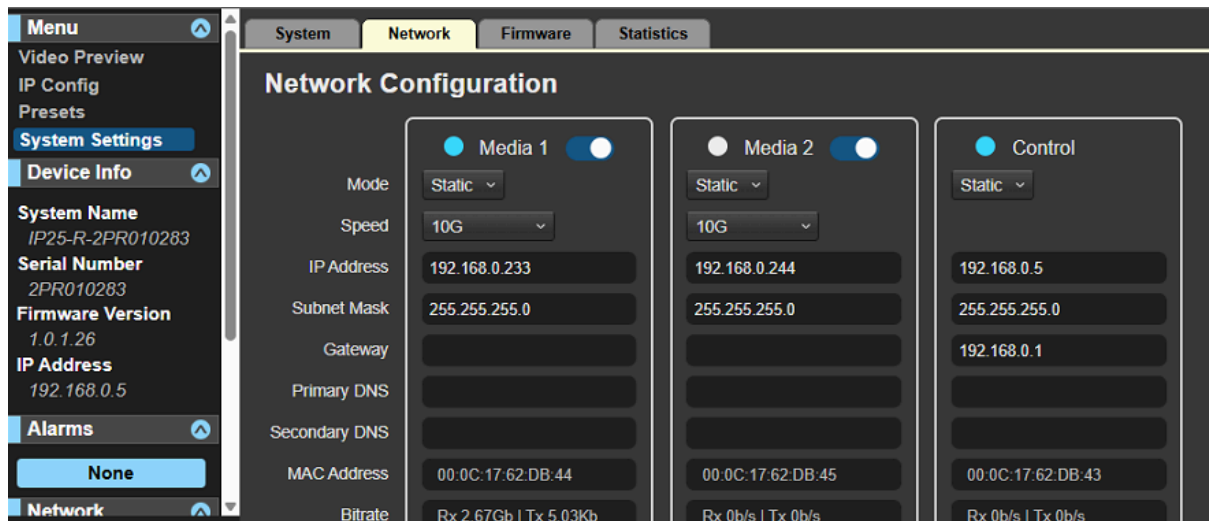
Menu
Video Preview
IP Config
Presets
System Settings
Device Info
System Name
IP25-R-2PR010283
Serial Number
2PR010283
Firmware Version
1.0.1.26
IP Address
192.168.0.5
Alarms
None
Network

System | Network | Firmware | Statistics

Network Configuration

| | Media 1 | Media 2 | Control |
|---|---|---|---|
| Mode | Static | Static | Static |
| Speed | 10G | 10G | |
| IP Address | 192.168.0.233 | 192.168.0.244 | 192.168.0.5 |
| Subnet Mask | 255.255.255.0 | 255.255.255.0 | 255.255.255.0 |
| Gateway | | | 192.168.0.1 |
| Primary DNS | | | |
| Secondary DNS | | | |
| MAC Address | 00:0C:17:62:DB:44 | 00:0C:17:62:DB:45 | 00:0C:17:62:DB:43 |
| Bitrate | Rx 2.67Gb \| Tx 5.03Kb | Rx 0b/s \| Tx 0b/s | Rx 0b/s \| Tx 0b/s |